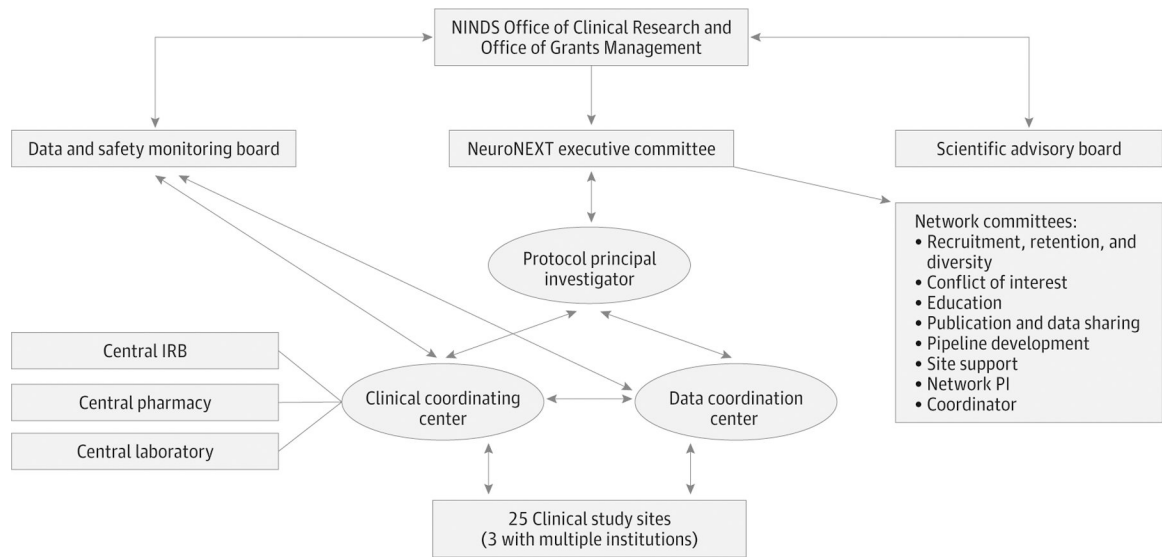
NINDS Office of Clinical Research and Office of Grants Management

Data and safety monitoring board

NeuroNEXT executive committee

Scientific advisory board

Network committees:
• Recruitment, retention, and diversity
• Conflict of interest
• Education
• Publication and data sharing
• Pipeline development
• Site support
• Network PI
• Coordinator

Protocol principal investigator

Central IRB

Central pharmacy

Central laboratory

Clinical coordinating center

Data coordination center

25 Clinical study sites (3 with multiple institutions)